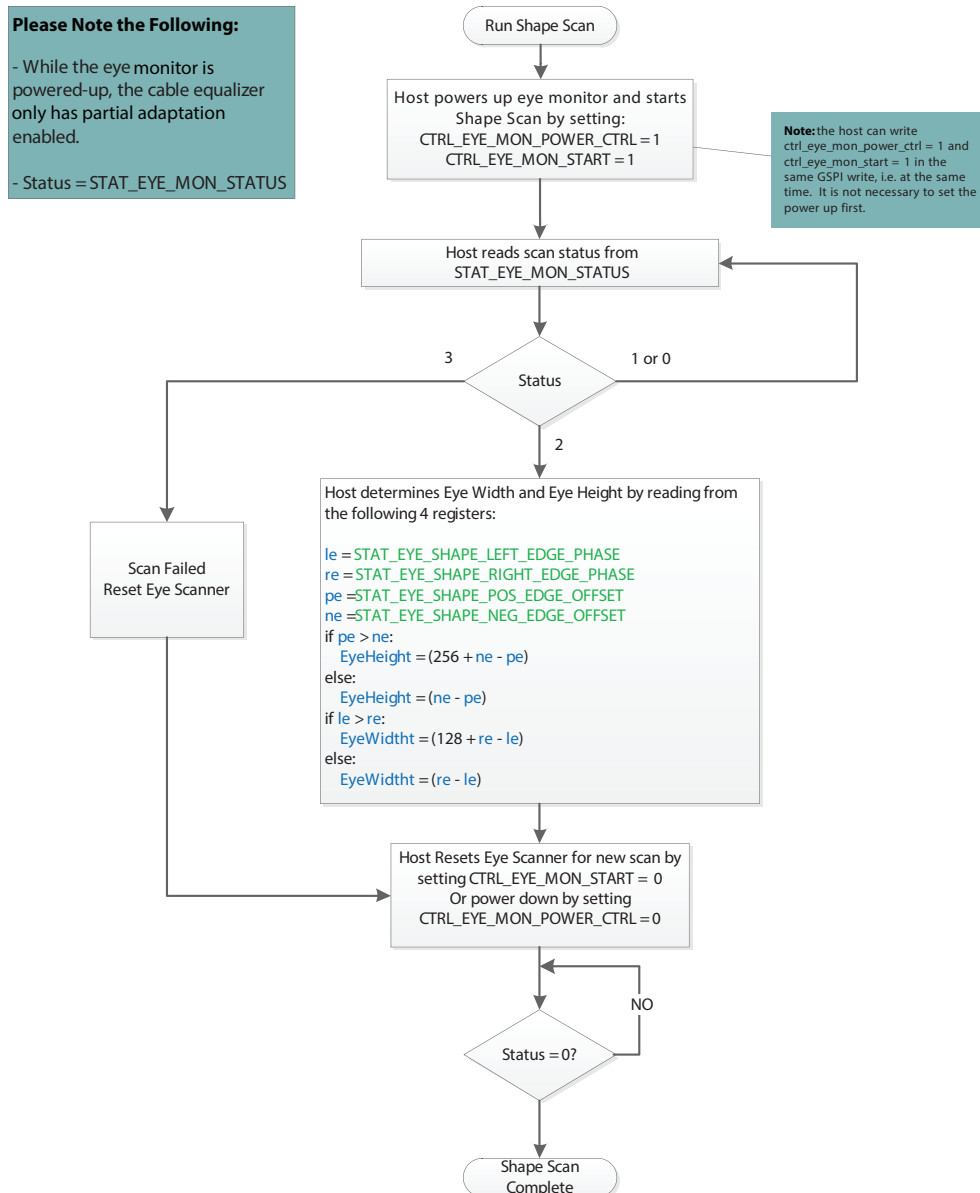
**Please Note the Following:**

- While the eye monitor is powered-up, the cable equalizer only has partial adaptation enabled.

- Status = STAT_EYE_MON_STATUS

Run Shape Scan

Host powers up eye monitor and starts Shape Scan by setting:
CTRL_EYE_MON_POWER_CTRL = 1
CTRL_EYE_MON_START = 1

**Note:** the host can write ctrl_eye_mon_power_ctrl = 1 and ctrl_eye_mon_start = 1 in the same GSPI write, i.e. at the same time. It is not necessary to set the power up first.

Host reads scan status from STAT_EYE_MON_STATUS

3

Status

1 or 0

2

Host determines Eye Width and Eye Height by reading from the following 4 registers:

le = STAT_EYE_SHAPE_LEFT_EDGE_PHASE
re = STAT_EYE_SHAPE_RIGHT_EDGE_PHASE
pe =STAT_EYE_SHAPE_POS_EDGE_OFFSET
ne =STAT_EYE_SHAPE_NEG_EDGE_OFFSET
if pe > ne:
EyeHeight = (256 + ne - pe)
else:
EyeHeight = (ne - pe)
if le > re:
EyeWidtht = (128 + re - le)
else:
EyeWidtht = (re - le)

Scan Failed
Reset Eye Scanner

Host Resets Eye Scanner for new scan by setting CTRL_EYE_MON_START = 0
Or power down by setting
CTRL_EYE_MON_POWER_CTRL = 0

NO

Status = 0?

Shape Scan Complete